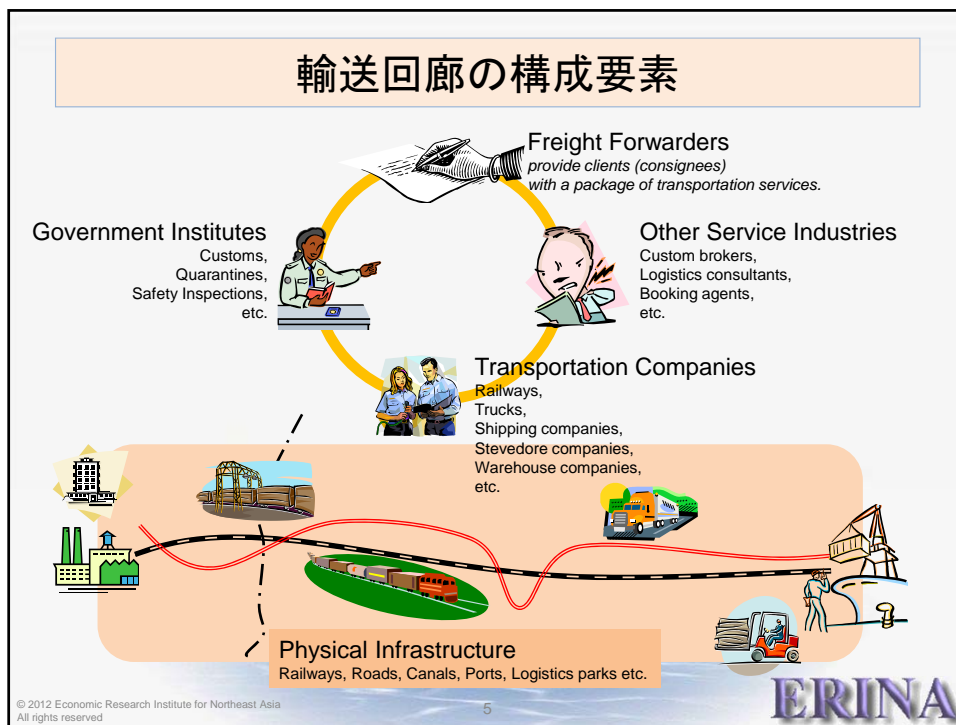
輸送回廊の構成要素

Freight Forwarders
provide clients (consignees) with a package of transportation services.

Government Institutes
Customs,
Quarantines,
Safety Inspections,
etc.

Other Service Industries
Custom brokers,
Logistics consultants,
Booking agents,
etc.

Transportation Companies
Railways,
Trucks,
Shipping companies,
Stevedore companies,
Warehouse companies,
etc.

Physical Infrastructure
Railways, Roads, Canals, Ports, Logistics parks etc.

© 2012 Economic Research Institute for Northeast Asia
All rights reserved

5

ERINA